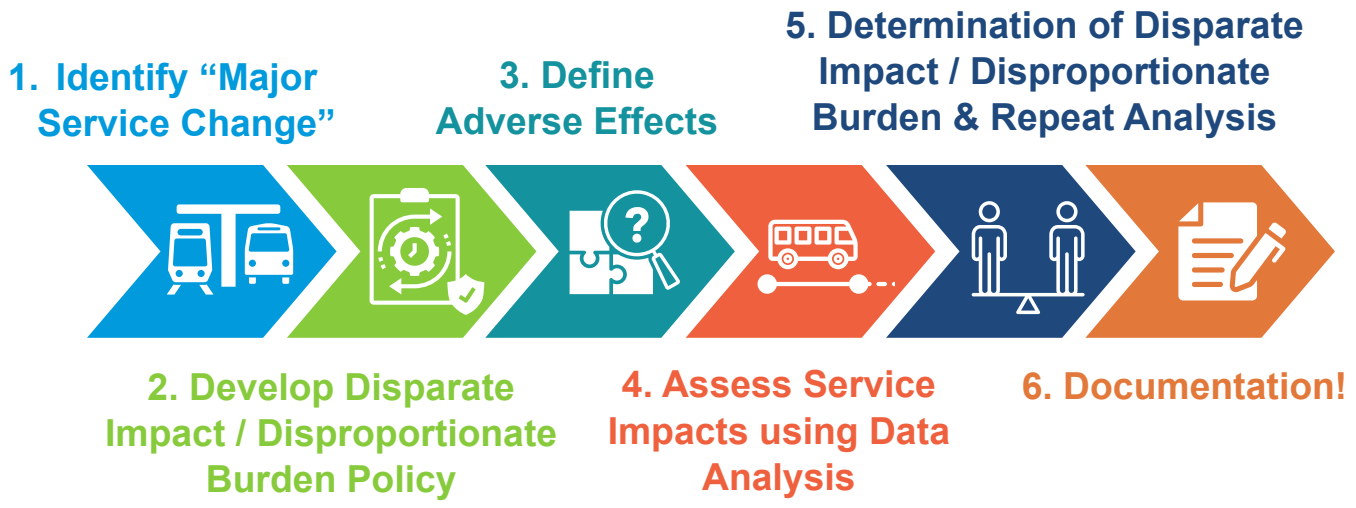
1. Identify “Major Service Change”

2. Develop Disparate Impact / Disproportionate Burden Policy

3. Define Adverse Effects

4. Assess Service Impacts using Data Analysis

5. Determination of Disparate Impact / Disproportionate Burden & Repeat Analysis

6. Documentation!